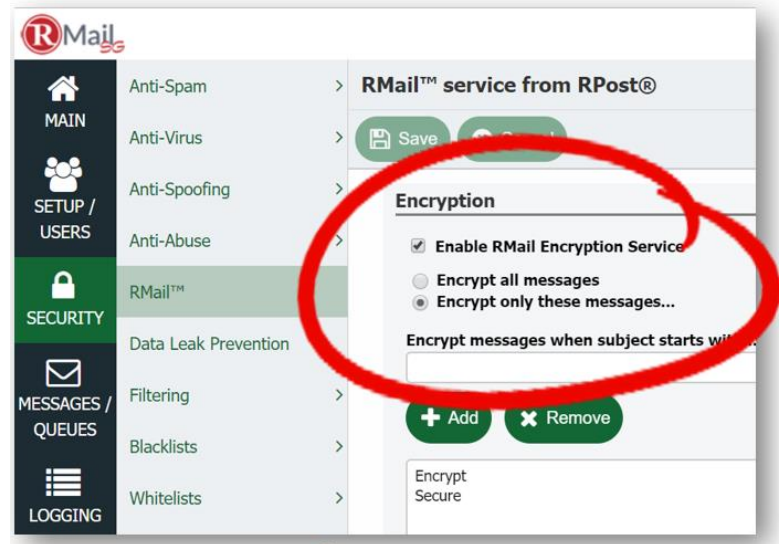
RMail SG

MAIN
SETUP / USERS
SECURITY
MESSAGES / QUEUES
LOGGING

Anti-Spam >
Anti-Virus >
Anti-Spoofing >
Anti-Abuse >
RMail™
Data Leak Prevention
Filtering >
Blacklists >
Whitelists >

RMail™ service from RPost®

Save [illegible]

Encryption

Enable RMail Encryption Service

Encrypt all messages
Encrypt only these messages...

Encrypt messages when subject starts wi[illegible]

Add
Remove

Encrypt
Secure